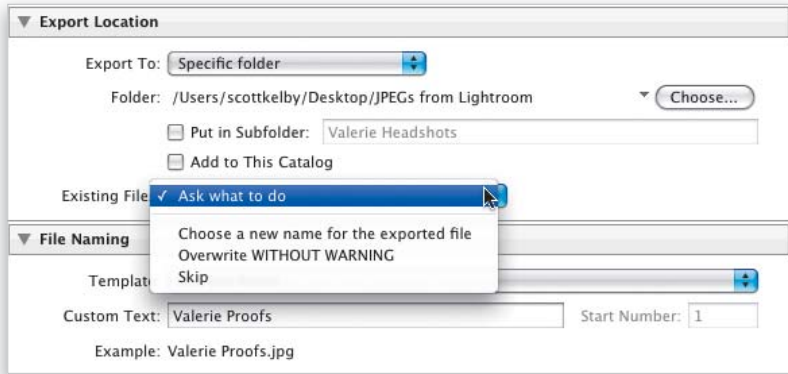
Export Location

Export To: Specific folder

Folder: /Users/scottkelby/Desktop/JPEGs from Lightroom

Choose...

Put in Subfolder: Valerie Headshots

Add to This Catalog

Existing File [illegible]

✓ Ask what to do

Choose a new name for the exported file

Overwrite WITHOUT WARNING

Skip

File Naming

Templat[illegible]

Custom Text: Valerie Proofs

Start Number: 1

Example: Valerie Proofs.jpg